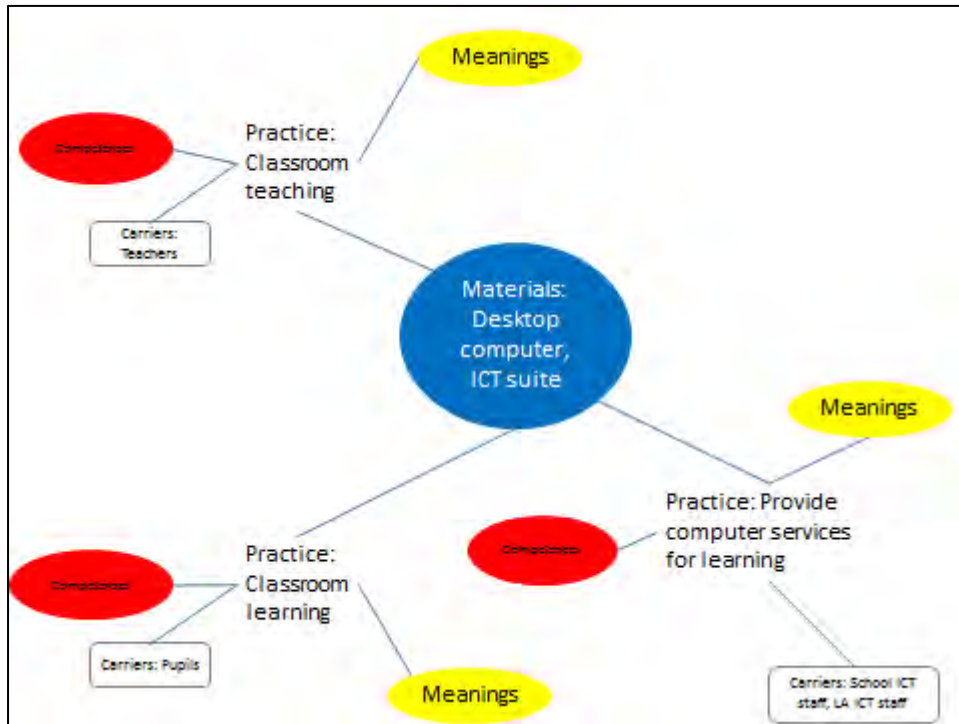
Meanings

Competences

Practice: Classroom teaching

Carriers: Teachers

Materials: Desktop computer, ICT suite

Meanings

Practice: Provide computer services for learning

Competences

Competences

Practice: Classroom learning

Carriers: Pupils

Meanings

Carriers: School ICT staff, LA ICT staff